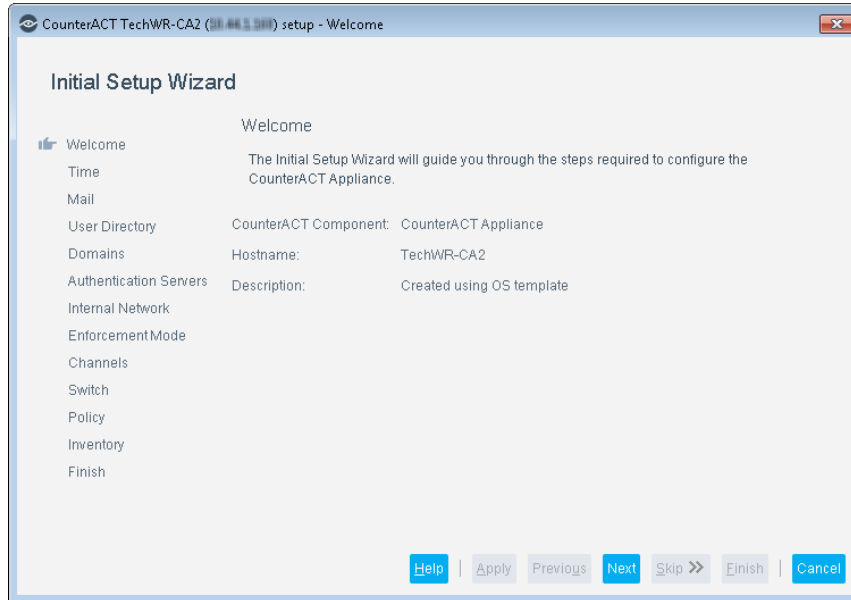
CounterACT TechWR-CA2 ([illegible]) setup - Welcome

Initial Setup Wizard

Welcome
Time
Mail
User Directory
Domains
Authentication Servers
Internal Network
Enforcement Mode
Channels
Switch
Policy
Inventory
Finish

Welcome

The Initial Setup Wizard will guide you through the steps required to configure the CounterACT Appliance.

| | |
|---|---|
| CounterACT Component: | CounterACT Appliance |
| Hostname: | TechWR-CA2 |
| Description: | Created using OS template |

Help | Apply | Previous | Next | Skip >> | Finish | Cancel